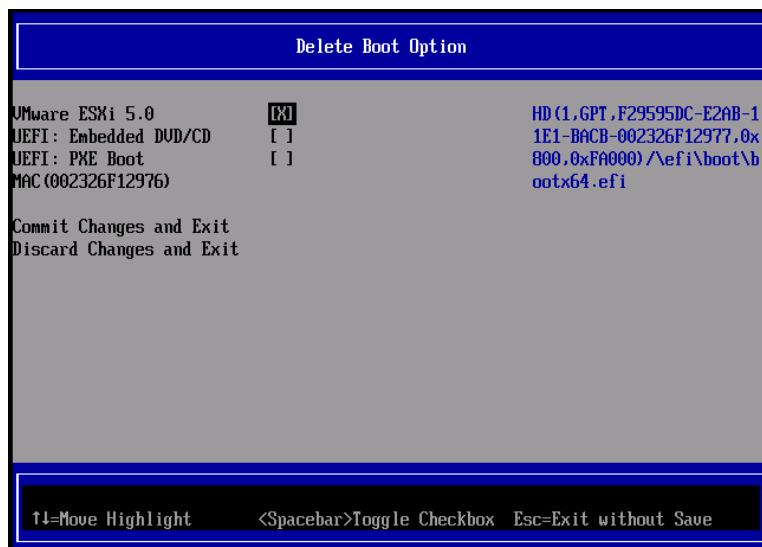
Delete Boot Option

VMware ESXi 5.0 [X]
UEFI: Embedded DVD/CD [ ]
UEFI: PXE Boot [ ]
MAC(002326F12976)

Commit Changes and Exit
Discard Changes and Exit

HD(1,GPT,F29595DC-E2AB-11E1-BACB-002326F12977,0x800,0xFA000)/\efi\boot\bootx64.efi

↑↓=Move Highlight <Spacebar>Toggle Checkbox Esc=Exit without Save